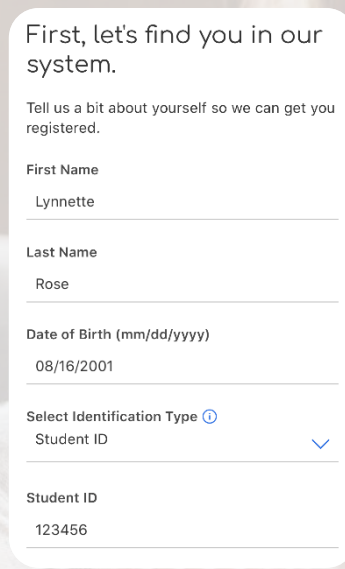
First, let's find you in our system.

Tell us a bit about yourself so we can get you registered.

First Name

Lynnette

Last Name

Rose

Date of Birth (mm/dd/yyyy)

08/16/2001

Select Identification Type

Student ID

Student ID

123456